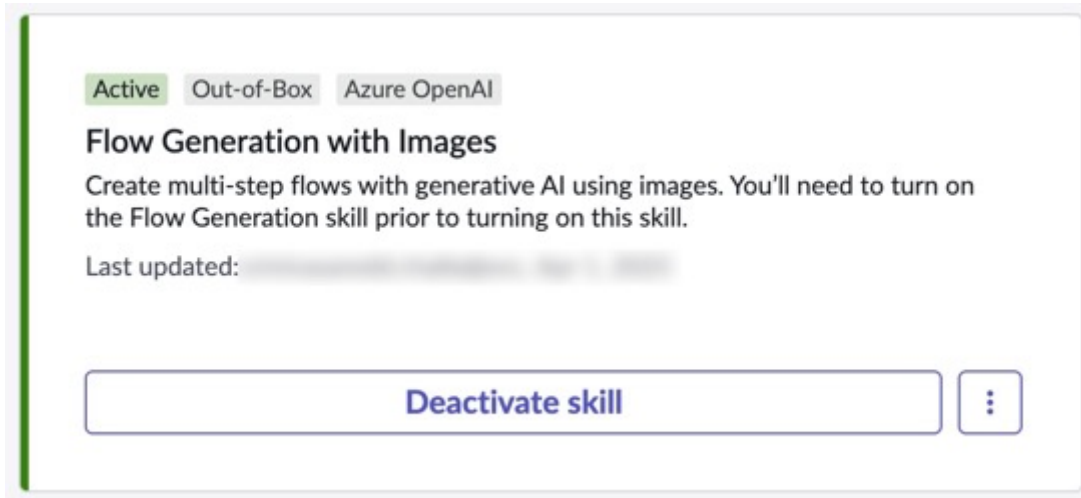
Active Out-of-Box Azure OpenAI

Flow Generation with Images

Create multi-step flows with generative AI using images. You'll need to turn on the Flow Generation skill prior to turning on this skill.

Last updated: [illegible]

Deactivate skill